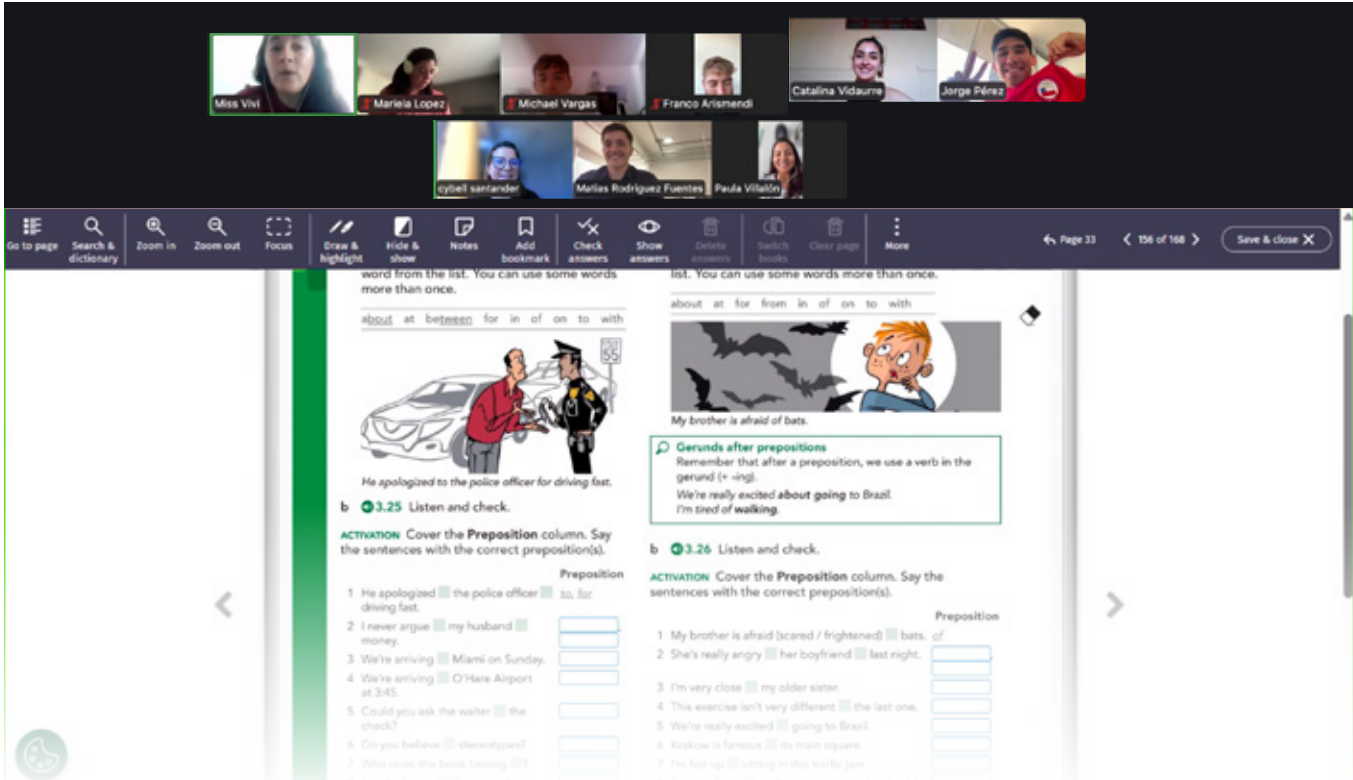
Miss Vivi
Mariela Lopez
Michael Vargas
Franco Arismendi
Catalina Vidaurre
Jorge Pérez
cybell santander
Matias Rodriguez Fuentes
Paula Villalón

Go to page | Search & dictionary | Zoom in | Zoom out | Focus | Draw & highlight | Hide & show | Notes | Add bookmark | Check answers | Show answers | Delete answers | Switch books | Clear page | More

Page 33 | 156 of 168 | Save & close

word from the list. You can use some words more than once.

about at between for in of on to with

55

He apologized to the police officer for driving fast.

b 3.25 Listen and check.

ACTIVATION Cover the **Preposition** column. Say the sentences with the correct preposition(s).

Preposition

1 He apologized the police officer for driving fast. to, for
2 I never argue my husband money.
3 We're arriving Miami on Sunday.
4 We're arriving O'Hare Airport at 3:45.
5 Could you ask the waiter the check?
6 Do you believe stereotypes?
7 Who does this book belong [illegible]

list. You can use some words more than once.

about at for from in of on to with

My brother is afraid of bats.

**Gerunds after prepositions**
Remember that after a preposition, we use a verb in the gerund (+ -ing).
We're really excited **about going** to Brazil.
I'm tired of **walking**.

b 3.26 Listen and check.

ACTIVATION Cover the **Preposition** column. Say the sentences with the correct preposition(s).

Preposition

1 My brother is afraid (scared / frightened) bats. of
2 She's really angry her boyfriend last night.
3 I'm very close my older sister.
4 This exercise isn't very different the last one.
5 We're really excited going to Brazil.
6 Krakow is famous its main square.
7 I'm fed up sitting in this traffic jam.